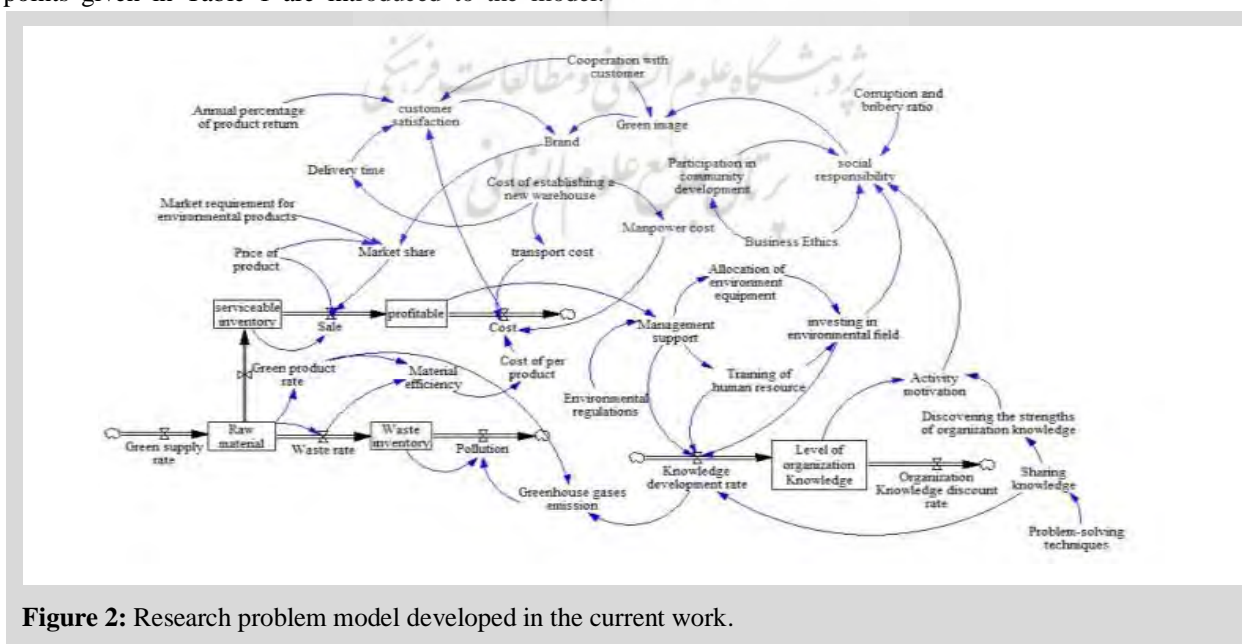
points given in Table 1 are introduced to the model.

Cooperation with customer
Annual percentage of product return
customer satisfaction
Green image
Corruption and bribery ratio
Brand
Delivery time
Participation in community development
social responsibility
Cost of establishing a new warehouse
Market requirement for environmental products
Manpower cost
Business Ethics
Price of product
Market share
transport cost
Allocation of environment equipment
serviceable inventory
Sale
profitable
Cost
Management support
investing in environmental field
Green product rate
Material efficiency
Cost of per product
Training of human resource
Environmental regulations
Activity motivation
Discovering the strengths of organization knowledge
Green supply rate
Raw material
Waste rate
Waste inventory
Pollution
Knowledge development rate
Level of organization Knowledge
Organization Knowledge discount rate
Sharing knowledge
Greenhouse gases emission
Problem-solving techniques

**Figure 2:** Research problem model developed in the current work.